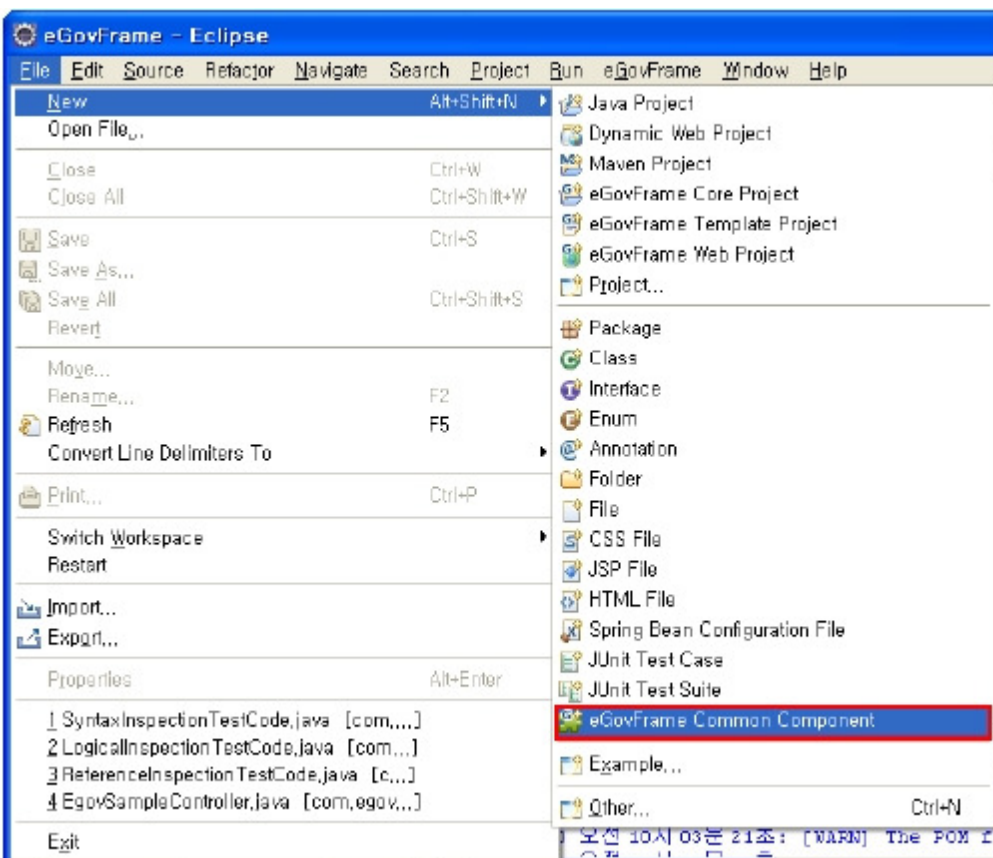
eGovFrame - Eclipse

File Edit Source Refactor Navigate Search Project Run eGovFrame Window Help

New Alt+Shift+N
Open File...
Close Ctrl+W
Close All Ctrl+Shift+W
Save Ctrl+S
Save As...
Save All Ctrl+Shift+S
Revert
Move...
Rename... F2
Refresh F5
Convert Line Delimiters To
Print... Ctrl+P
Switch Workspace
Restart
Import...
Export...
Properties Alt+Enter
1 SyntaxInspectionTestCode.java [com....]
2 LogicalInspectionTestCode.java [com...]
3 ReferenceInspectionTestCode.java [c...]
4 EgovSampleController.java [com.egov...]
Exit

Java Project
Dynamic Web Project
Maven Project
eGovFrame Core Project
eGovFrame Template Project
eGovFrame Web Project
Project...
Package
Class
Interface
Enum
Annotation
Folder
File
CSS File
JSP File
HTML File
Spring Bean Configuration File
JUnit Test Case
JUnit Test Suite
eGovFrame Common Component
Example...
Other... Ctrl+N

오전 10시 03분 21초: [WARN] The POM f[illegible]